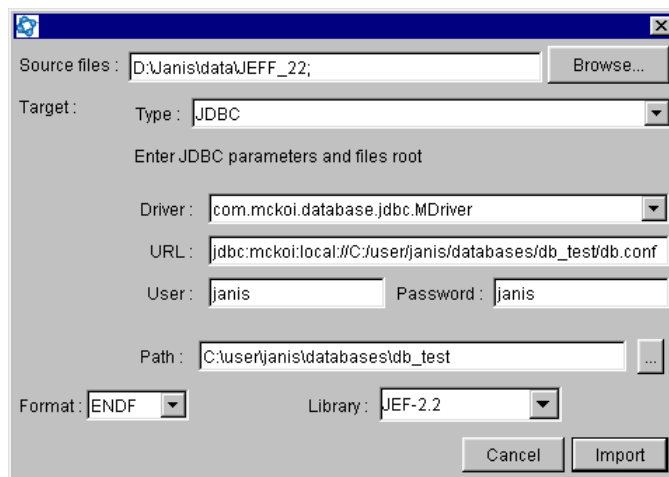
Source files : D:\Janis\data\JEFF_22;

Browse...

Target :

Type : JDBC

Enter JDBC parameters and files root

Driver : com.mckoi.database.jdbc.MDriver

URL : jdbc:mckoi:local://C:/user/janis/databases/db_test/db.conf

User : janis

Password : janis

Path : C:\user\janis\databases\db_test

...

Format : ENDF

Library : JEF-2.2

Cancel

Import